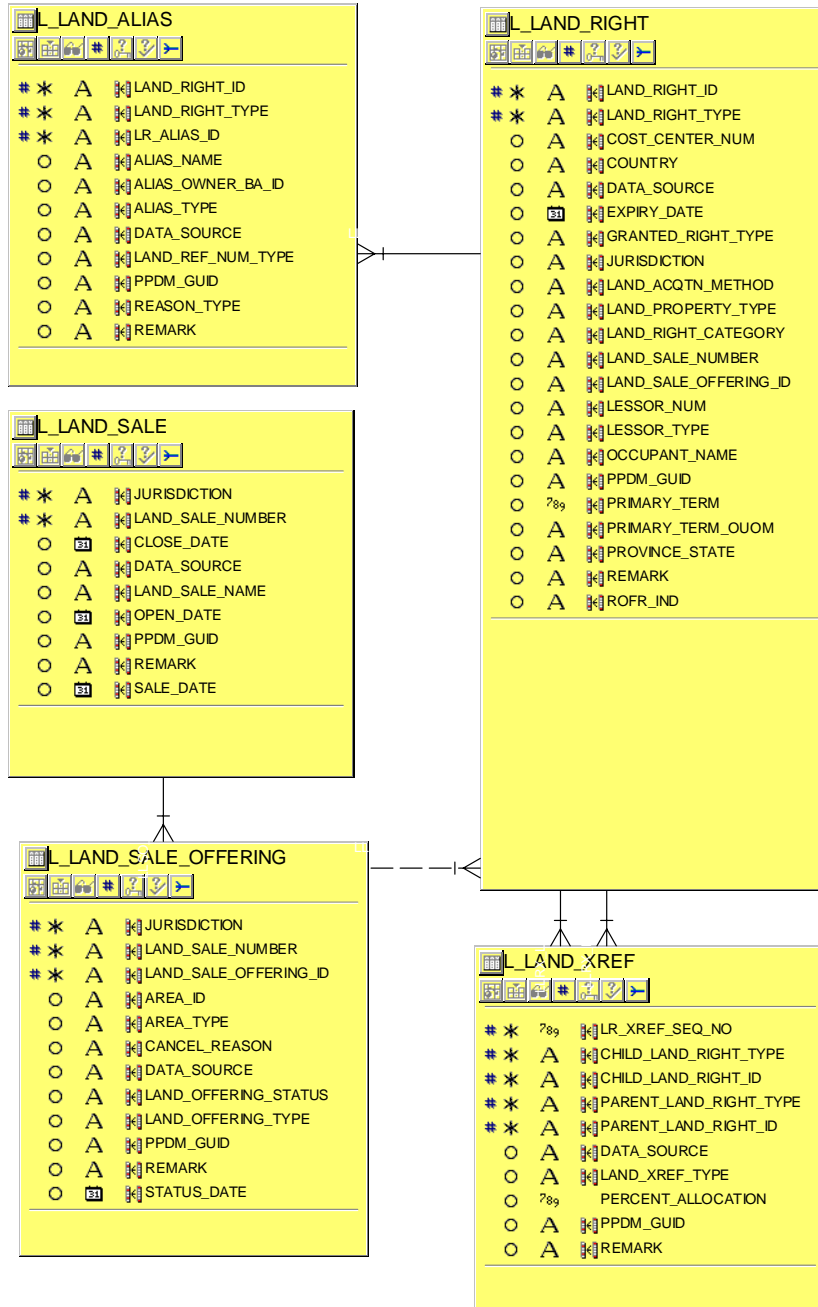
L_LAND_ALIAS

# * A LAND_RIGHT_ID
# * A LAND_RIGHT_TYPE
# * A LR_ALIAS_ID
O A ALIAS_NAME
O A ALIAS_OWNER_BA_ID
O A ALIAS_TYPE
O A DATA_SOURCE
O A LAND_REF_NUM_TYPE
O A PPDM_GUID
O A REASON_TYPE
O A REMARK

L_LAND_SALE

# * A JURISDICTION
# * A LAND_SALE_NUMBER
O 31 CLOSE_DATE
O A DATA_SOURCE
O A LAND_SALE_NAME
O 31 OPEN_DATE
O A PPDM_GUID
O A REMARK
O 31 SALE_DATE

L_LAND_SALE_OFFERING

# * A JURISDICTION
# * A LAND_SALE_NUMBER
# * A LAND_SALE_OFFERING_ID
O A AREA_ID
O A AREA_TYPE
O A CANCEL_REASON
O A DATA_SOURCE
O A LAND_OFFERING_STATUS
O A LAND_OFFERING_TYPE
O A PPDM_GUID
O A REMARK
O 31 STATUS_DATE

L_LAND_RIGHT

# * A LAND_RIGHT_ID
# * A LAND_RIGHT_TYPE
O A COST_CENTER_NUM
O A COUNTRY
O A DATA_SOURCE
O 31 EXPIRY_DATE
O A GRANTED_RIGHT_TYPE
O A JURISDICTION
O A LAND_ACQTN_METHOD
O A LAND_PROPERTY_TYPE
O A LAND_RIGHT_CATEGORY
O A LAND_SALE_NUMBER
O A LAND_SALE_OFFERING_ID
O A LESSOR_NUM
O A LESSOR_TYPE
O A OCCUPANT_NAME
O A PPDM_GUID
O 789 PRIMARY_TERM
O A PRIMARY_TERM_OUOM
O A PROVINCE_STATE
O A REMARK
O A ROFR_IND

L_LAND_XREF

# * 789 LR_XREF_SEQ_NO
# * A CHILD_LAND_RIGHT_TYPE
# * A CHILD_LAND_RIGHT_ID
# * A PARENT_LAND_RIGHT_TYPE
# * A PARENT_LAND_RIGHT_ID
O A DATA_SOURCE
O A LAND_XREF_TYPE
O 789 PERCENT_ALLOCATION
O A PPDM_GUID
O A REMARK